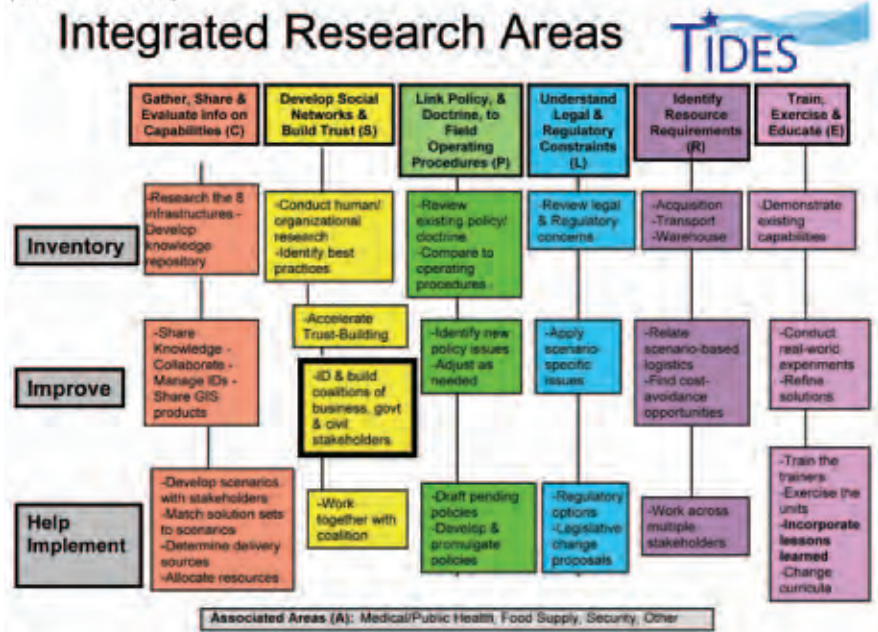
Integrated Research Areas

TIDES

| | Gather, Share & Evaluate Info on Capabilities (C) | Develop Social Networks & Build Trust (S) | Link Policy, & Doctrine, to Field Operating Procedures (P) | Understand Legal & Regulatory Constraints (L) | Identify Resource Requirements (R) | Train, Exercise & Educate (E) |
|---|---|---|---|---|---|---|
| Inventory | -Research the 8 infrastructures -Develop knowledge repository | -Conduct human/organizational research -Identify best practices | -Review existing policy/doctrine -Compare to operating procedures | -Review legal & Regulatory concerns | -Acquisition -Transport -Warehouse | -Demonstrate existing capabilities |
| Improve | -Share Knowledge -Collaborate -Manage IDs -Share GIS products | -Accelerate Trust-Building; -ID & build coalitions of business, govt & civil stakeholders | -Identify new policy issues -Adjust as needed | -Apply scenario-specific issues | -Relate scenario-based logistics -Find cost-avoidance opportunities | -Conduct real-world experiments -Refine solutions |
| Help Implement | -Develop scenarios with stakeholders -Match solution sets to scenarios -Determine delivery sources -Allocate resources | -Work together with coalition | -Draft pending policies -Develop & promulgate policies | -Regulatory options -Legislative change proposals | -Work across multiple stakeholders | -Train the trainers -Exercise the units -Incorporate lessons learned -Change curricula |

Associated Areas (A): Medical/Public Health, Food Supply, Security, Other